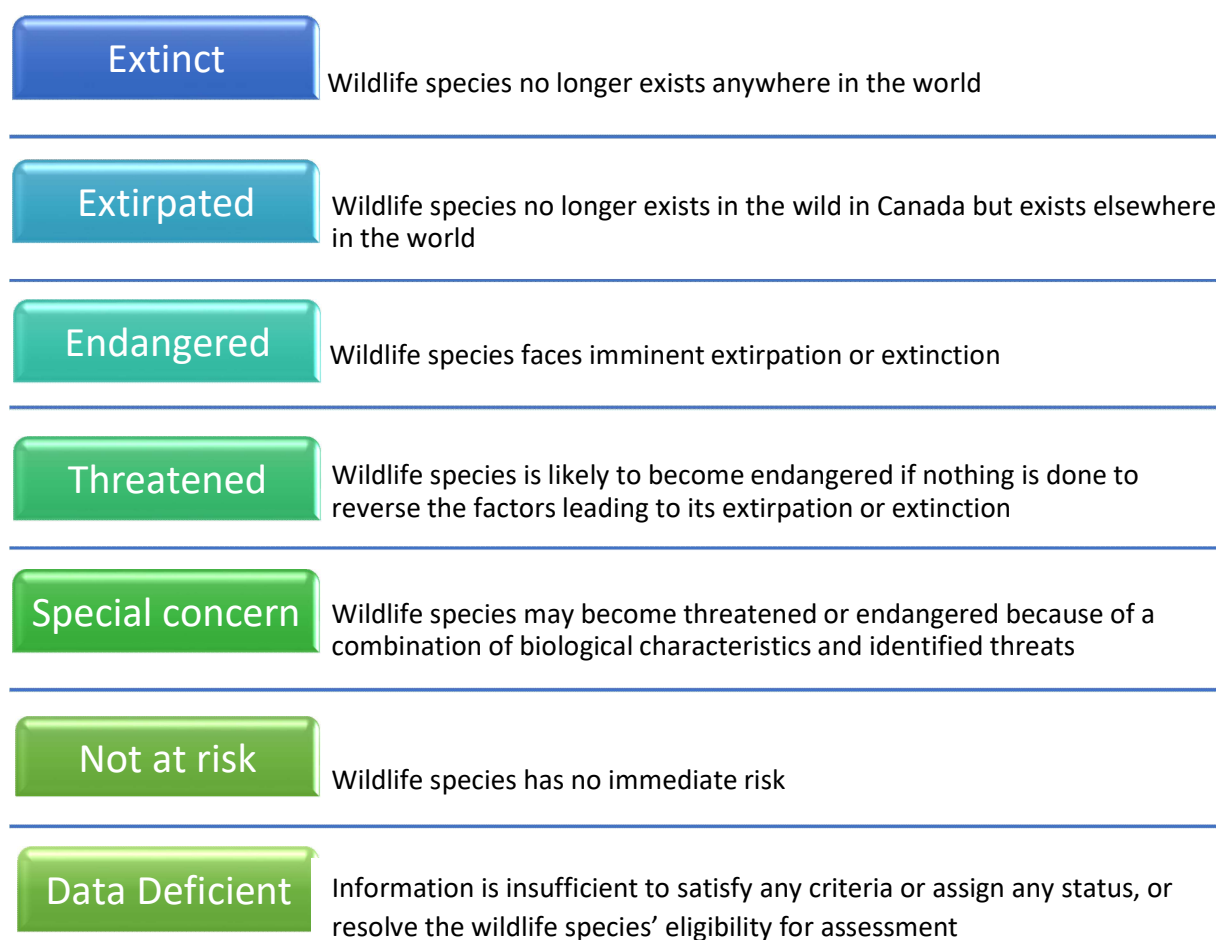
Extinct
Wildlife species no longer exists anywhere in the world

Extirpated
Wildlife species no longer exists in the wild in Canada but exists elsewhere in the world

Endangered
Wildlife species faces imminent extirpation or extinction

Threatened
Wildlife species is likely to become endangered if nothing is done to reverse the factors leading to its extirpation or extinction

Special concern
Wildlife species may become threatened or endangered because of a combination of biological characteristics and identified threats

Not at risk
Wildlife species has no immediate risk

Data Deficient
Information is insufficient to satisfy any criteria or assign any status, or resolve the wildlife species' eligibility for assessment